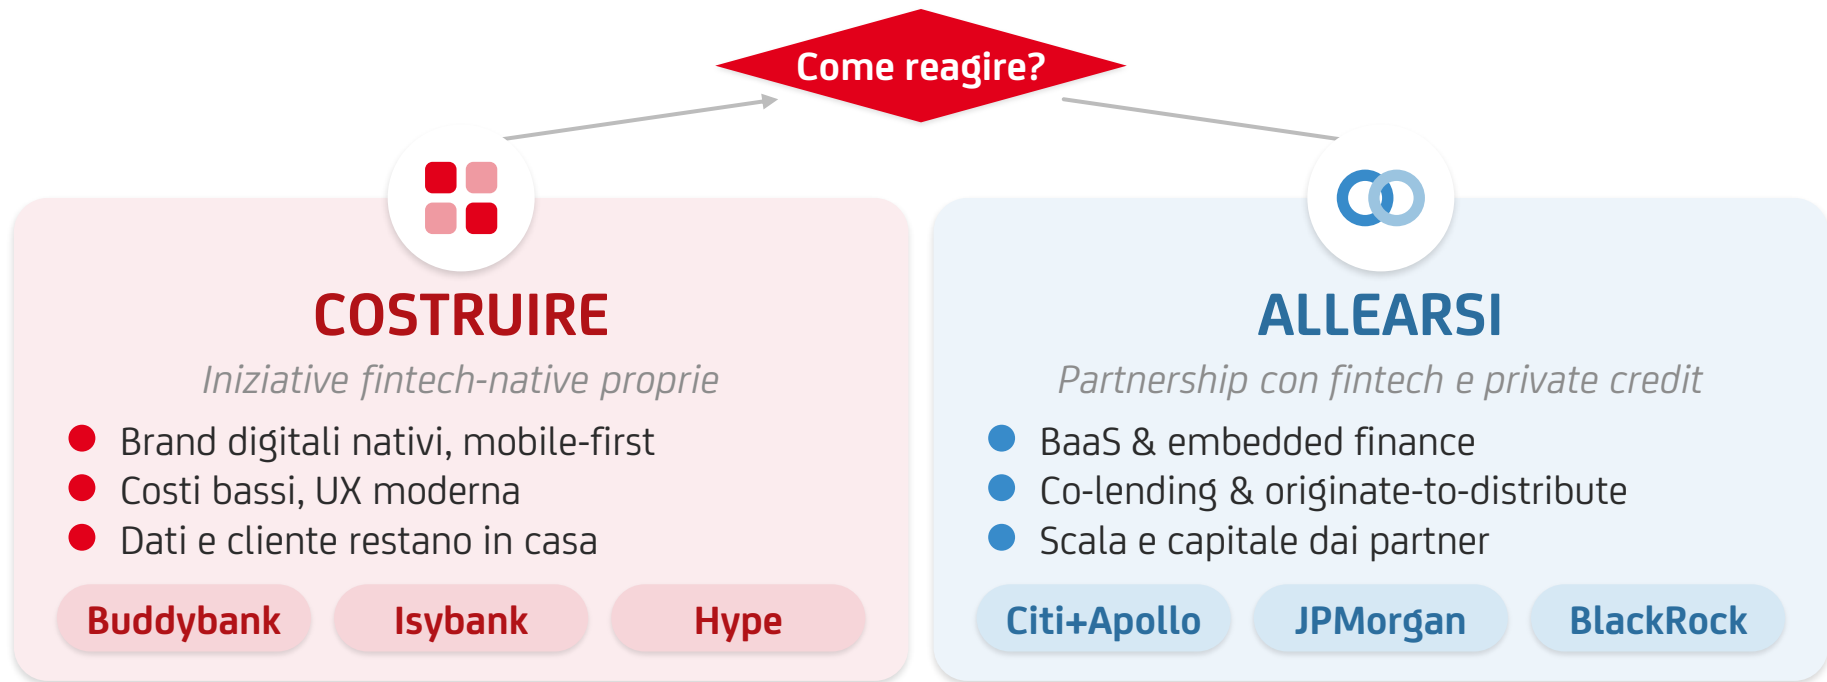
Come reagire?

COSTRUIRE

Iniziative fintech-native proprie

- Brand digitali nativi, mobile-first
- Costi bassi, UX moderna
- Dati e cliente restano in casa

Buddybank
Isybank
Hype

ALLEARSI

Partnership con fintech e private credit

- BaaS & embedded finance
- Co-lending & originate-to-distribute
- Scala e capitale dai partner

Citi+Apollo
JPMorgan
BlackRock